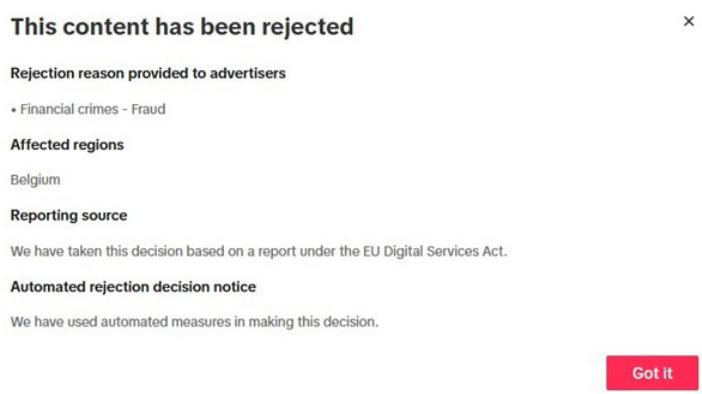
This content has been rejected

×

Rejection reason provided to advertisers

• Financial crimes - Fraud

Affected regions

Belgium

Reporting source

We have taken this decision based on a report under the EU Digital Services Act.

Automated rejection decision notice

We have used automated measures in making this decision.

Got it